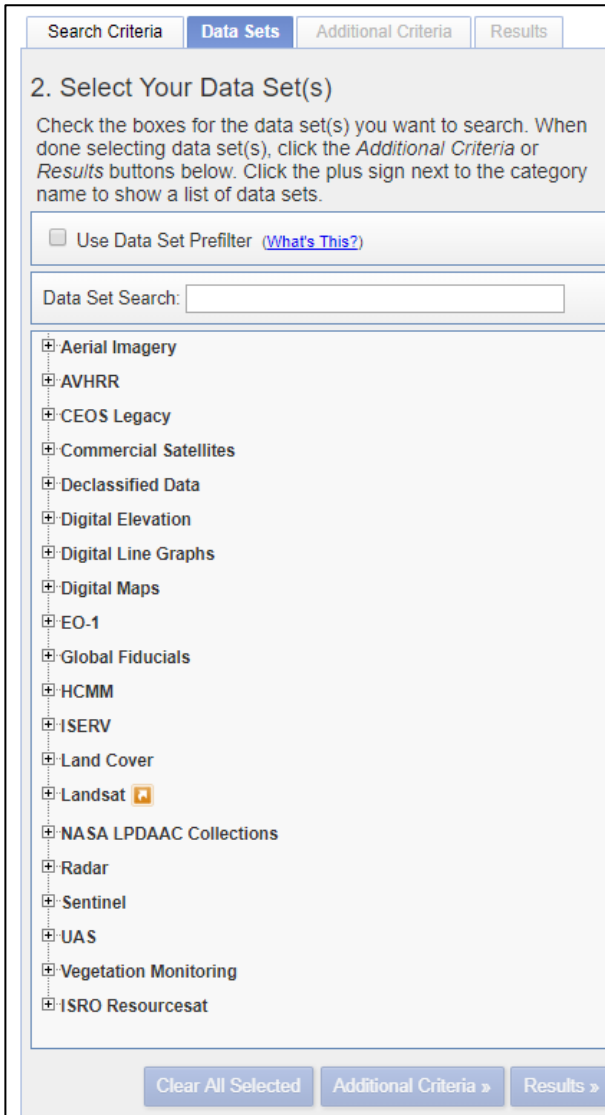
Search Criteria Data Sets Additional Criteria Results

2. Select Your Data Set(s)

Check the boxes for the data set(s) you want to search. When done selecting data set(s), click the *Additional Criteria* or *Results* buttons below. Click the plus sign next to the category name to show a list of data sets.

Use Data Set Prefilter (What's This?)

Data Set Search:

Aerial Imagery
AVHRR
CEOS Legacy
Commercial Satellites
Declassified Data
Digital Elevation
Digital Line Graphs
Digital Maps
EO-1
Global Fiducials
HCMM
ISERV
Land Cover
Landsat
NASA LPDAAC Collections
Radar
Sentinel
UAS
Vegetation Monitoring
ISRO Resourcesat

Clear All Selected Additional Criteria » Results »